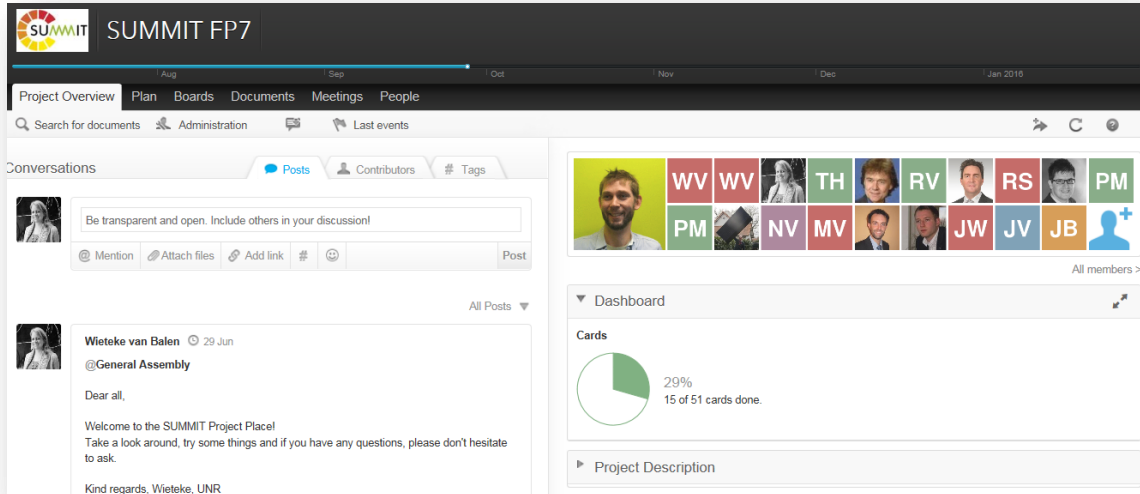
SUMMIT

SUMMIT FP7

Aug Sep Oct Nov Dec Jan 2016

Project Overview Plan Boards Documents Meetings People

Search for documents Administration Last events

Conversations

Posts Contributors Tags

Be transparent and open. Include others in your discussion!

Mention Attach files Add link # Post

All Posts

Wieteke van Balen 29 Jun

@General Assembly

Dear all,

Welcome to the SUMMIT Project Place!
Take a look around, try some things and if you have any questions, please don't hesitate to ask.

Kind regards, Wieteke, UNR

WV WV TH RV RS PM PM NV MV JW JV JB

All members >

Dashboard

Cards

29%
15 of 51 cards done.

Project Description